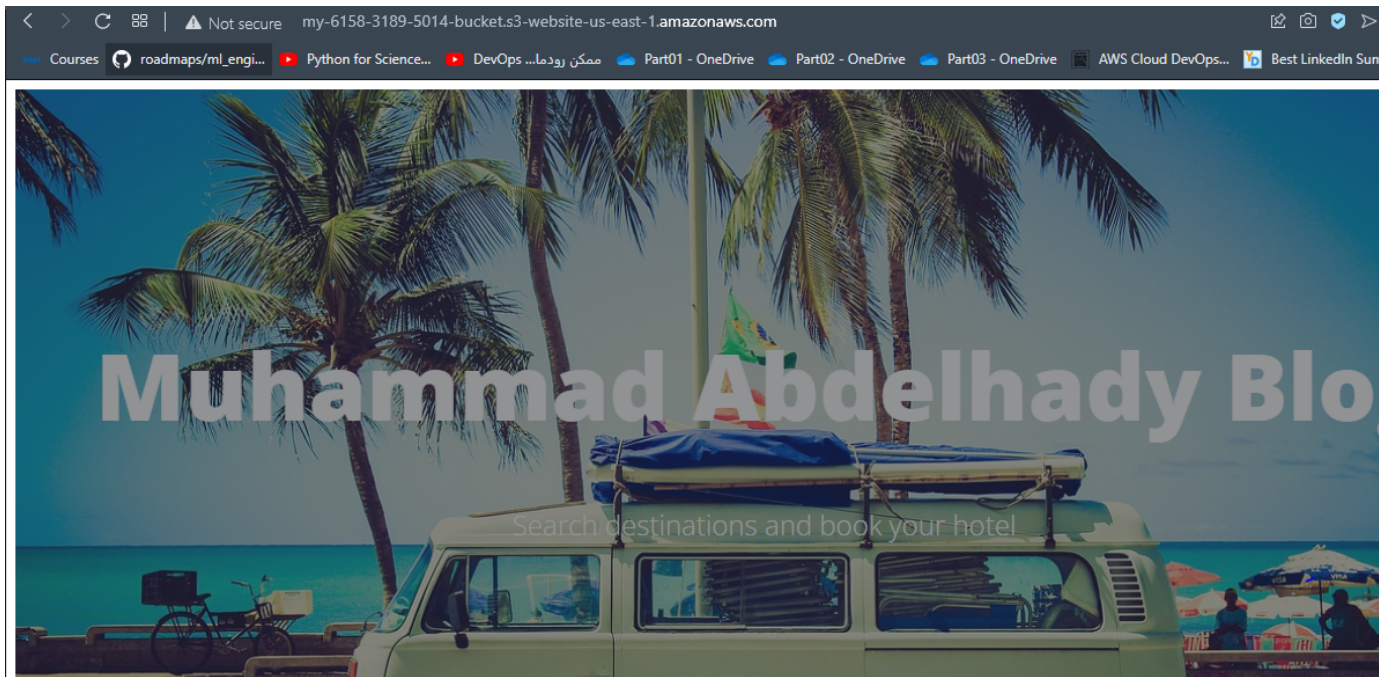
Not secure my-6158-3189-5014-bucket.s3-website-us-east-1.amazonaws.com

Courses roadmaps/ml_engi... Python for Science... DevOps ممكن رودما... Part01 - OneDrive Part02 - OneDrive Part03 - OneDrive AWS Cloud DevOps... Best LinkedIn Sum

Muhammad Abdelhady Blo

Search destinations and book your hotel

VISA